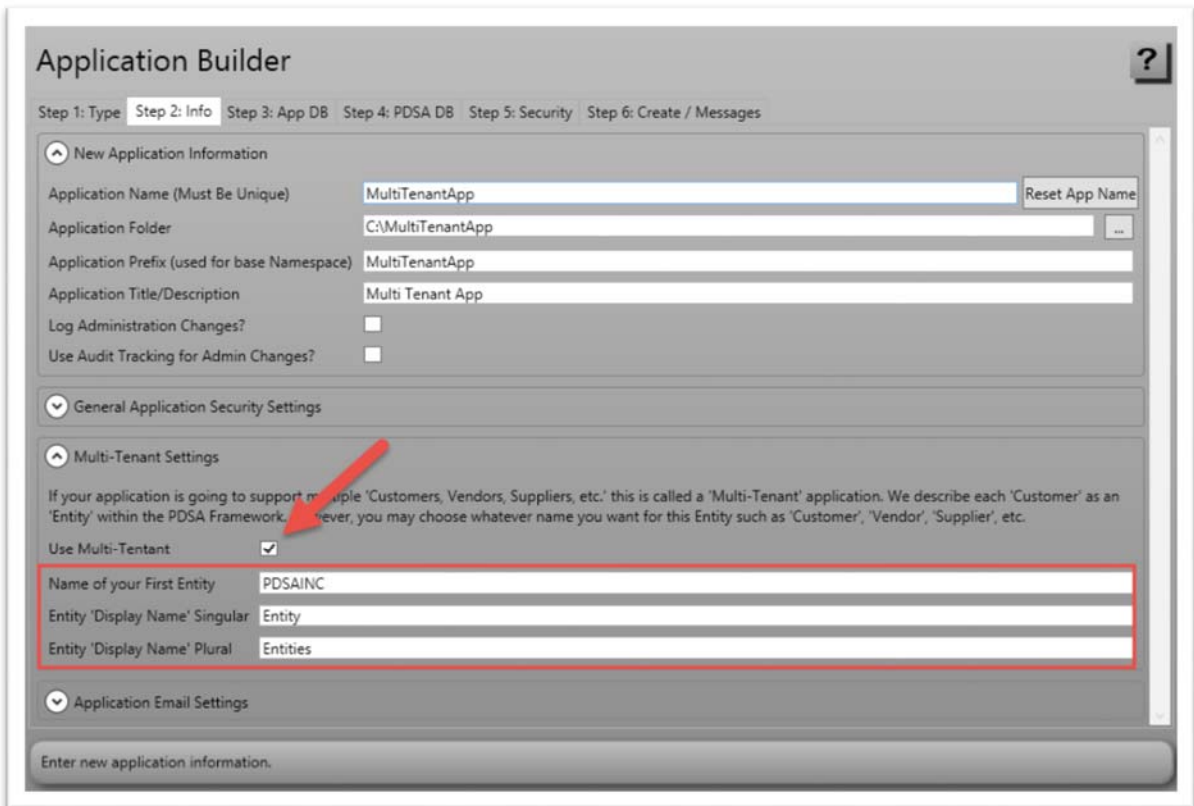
Application Builder

?

Step 1: Type | Step 2: Info | Step 3: App DB | Step 4: PDSA DB | Step 5: Security | Step 6: Create / Messages

New Application Information

Application Name (Must Be Unique) MultiTenantApp Reset App Name

Application Folder C:\MultiTenantApp ...

Application Prefix (used for base Namespace) MultiTenantApp

Application Title/Description Multi Tenant App

Log Administration Changes?

Use Audit Tracking for Admin Changes?

General Application Security Settings

Multi-Tenant Settings

If your application is going to support m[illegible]ple 'Customers, Vendors, Suppliers, etc.' this is called a 'Multi-Tenant' application. We describe each 'Customer' as an 'Entity' within the PDSA Framework. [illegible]ever, you may choose whatever name you want for this Entity such as 'Customer', 'Vendor', 'Supplier', etc.

Use Multi-Tentant

Name of your First Entity PDSAINC

Entity 'Display Name' Singular Entity

Entity 'Display Name' Plural Entities

Application Email Settings

Enter new application information.